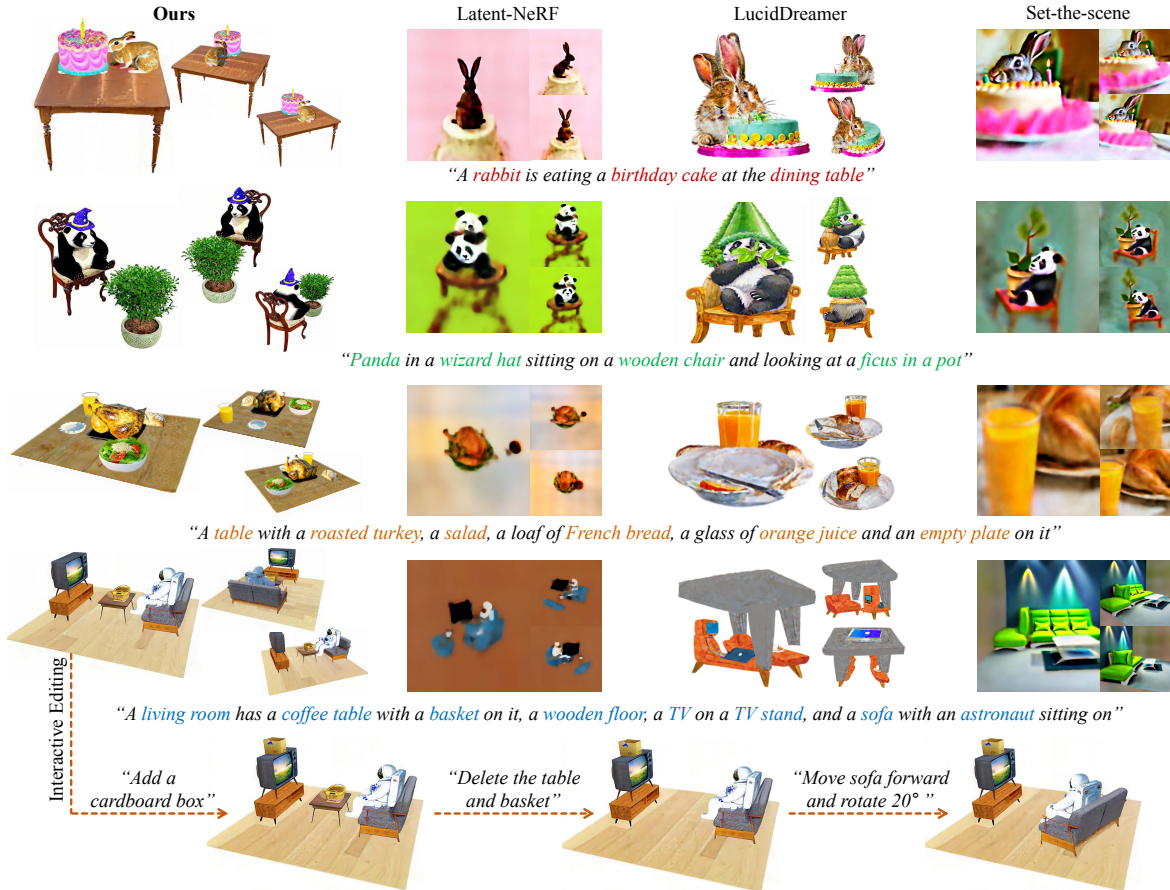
Ours

Latent-NeRF

LucidDreamer

Set-the-scene

"A rabbit is eating a birthday cake at the dining table"

"Panda in a wizard hat sitting on a wooden chair and looking at a ficus in a pot"

"A table with a roasted turkey, a salad, a loaf of French bread, a glass of orange juice and an empty plate on it"

"A living room has a coffee table with a basket on it, a wooden floor, a TV on a TV stand, and a sofa with an astronaut sitting on"

Interactive Editing

"Add a cardboard box"

"Delete the table and basket"

"Move sofa forward and rotate 20°"